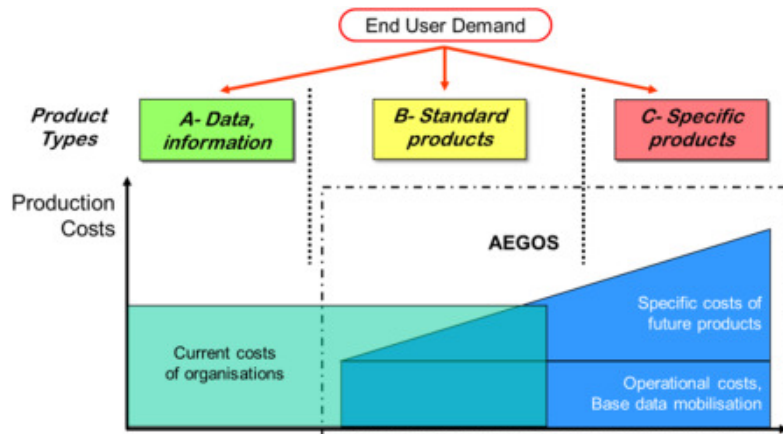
End User Demand

Product Types

A- Data, information

B- Standard products

C- Specific products

Production Costs

AEGOS

Specific costs of future products

Current costs of organisations

Operational costs, Base data mobilisation